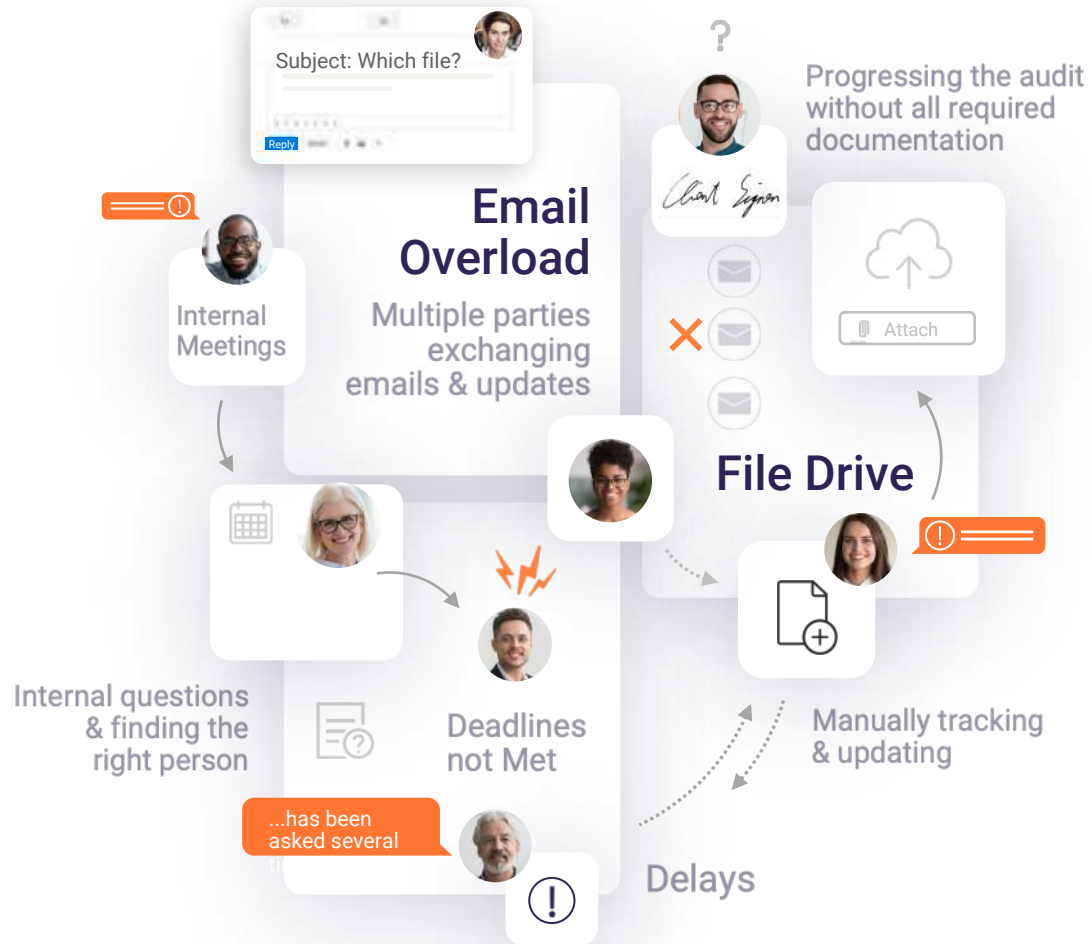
Subject: Which file?

Reply

?

Progressing the audit without all required documentation

Email Overload

Multiple parties exchanging emails & updates

Internal Meetings

Attach

File Drive

Internal questions & finding the right person

Deadlines not Met

Manually tracking & updating

...has been asked several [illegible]

Delays